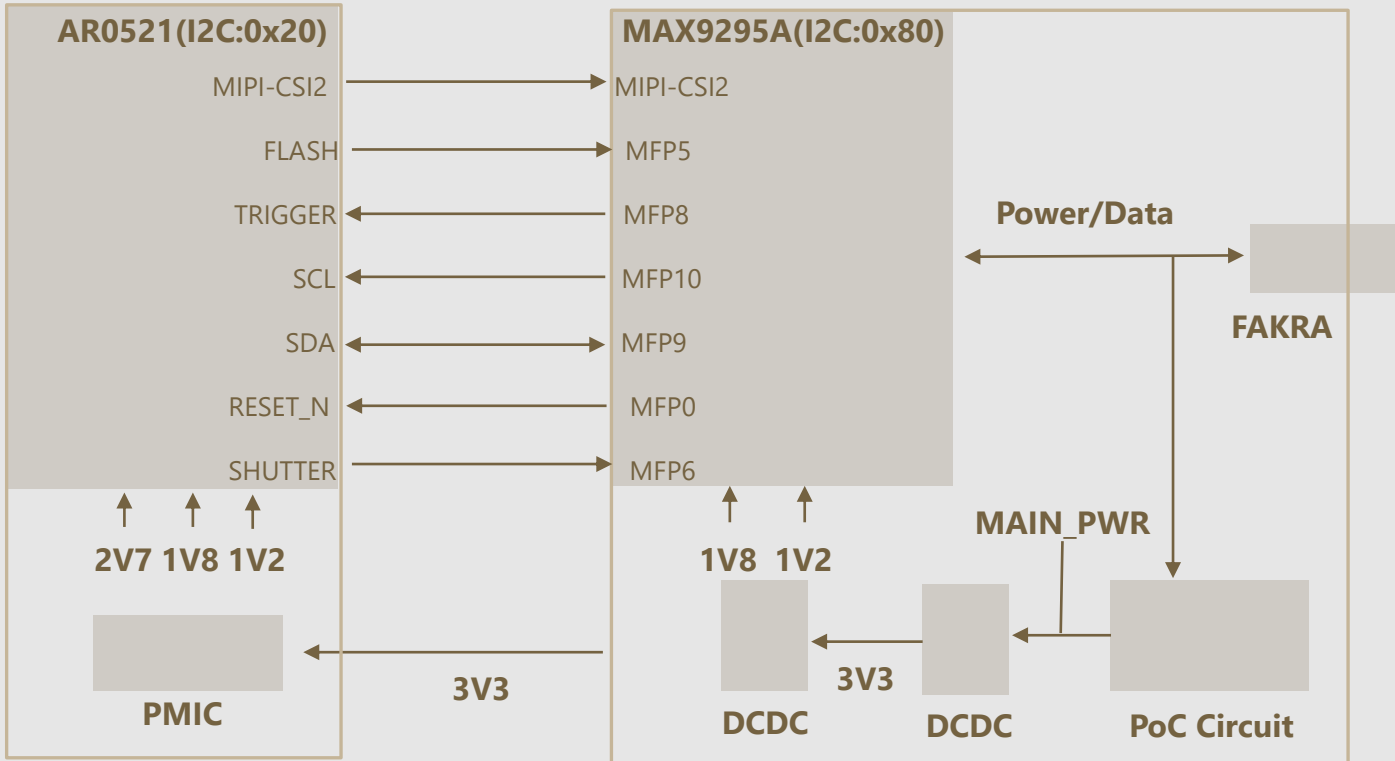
AR0521(I2C:0x20)

MIPI-CSI2
FLASH
TRIGGER
SCL
SDA
RESET_N
SHUTTER

2V7 1V8 1V2

PMIC

MAX9295A(I2C:0x80)

MIPI-CSI2
MFP5
MFP8
MFP10
MFP9
MFP0
MFP6

1V8 1V2

Power/Data

FAKRA

MAIN_PWR

3V3

3V3

DCDC

DCDC

PoC Circuit